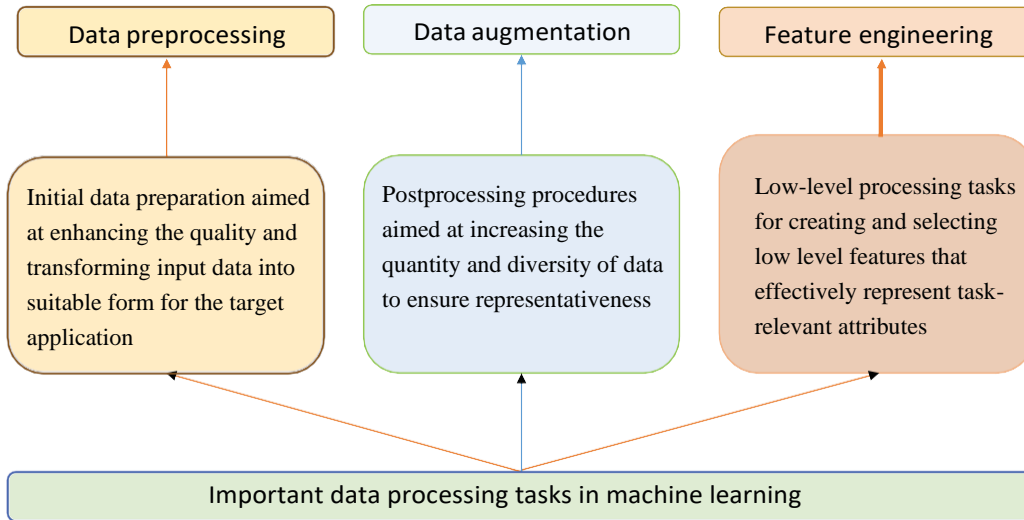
Data preprocessing

Data augmentation

Feature engineering

Initial data preparation aimed at enhancing the quality and transforming input data into suitable form for the target application

Postprocessing procedures aimed at increasing the quantity and diversity of data to ensure representativeness

Low-level processing tasks for creating and selecting low level features that effectively represent task-relevant attributes

Important data processing tasks in machine learning